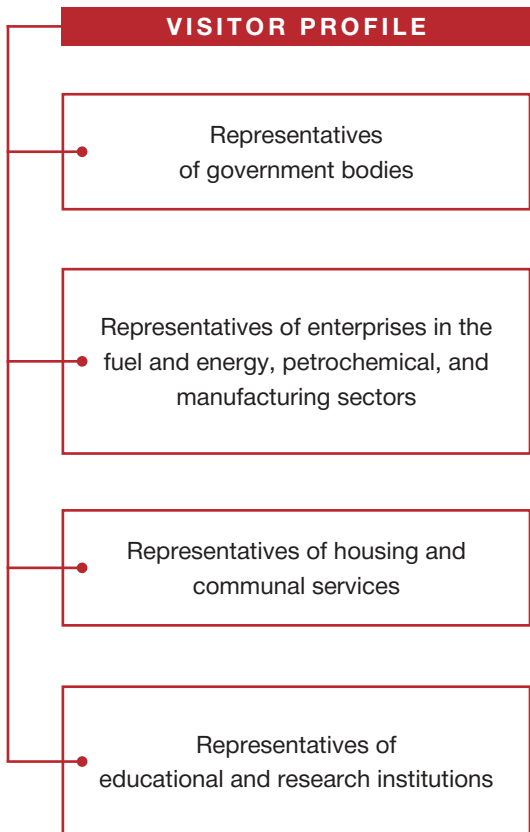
VISITOR PROFILE

Representatives of government bodies

Representatives of enterprises in the fuel and energy, petrochemical, and manufacturing sectors

Representatives of housing and communal services

Representatives of educational and research institutions